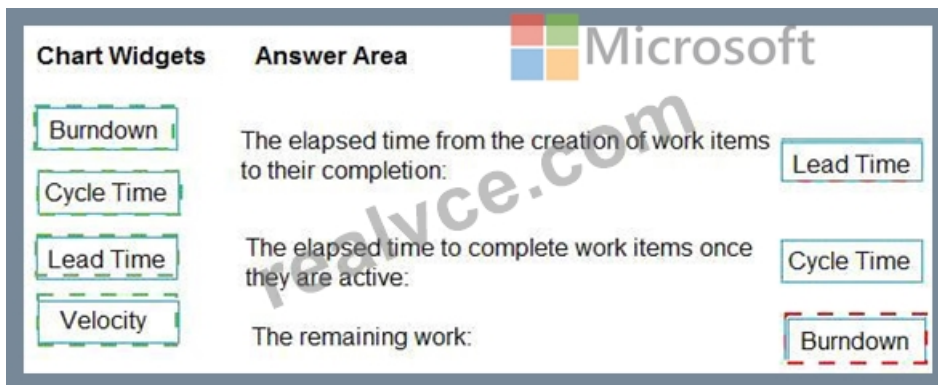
Chart Widgets

Burndown

Cycle Time

Lead Time

Velocity

Answer Area

Microsoft

realvce.com

The elapsed time from the creation of work items to their completion:

Lead Time

The elapsed time to complete work items once they are active:

Cycle Time

The remaining work:

Burndown